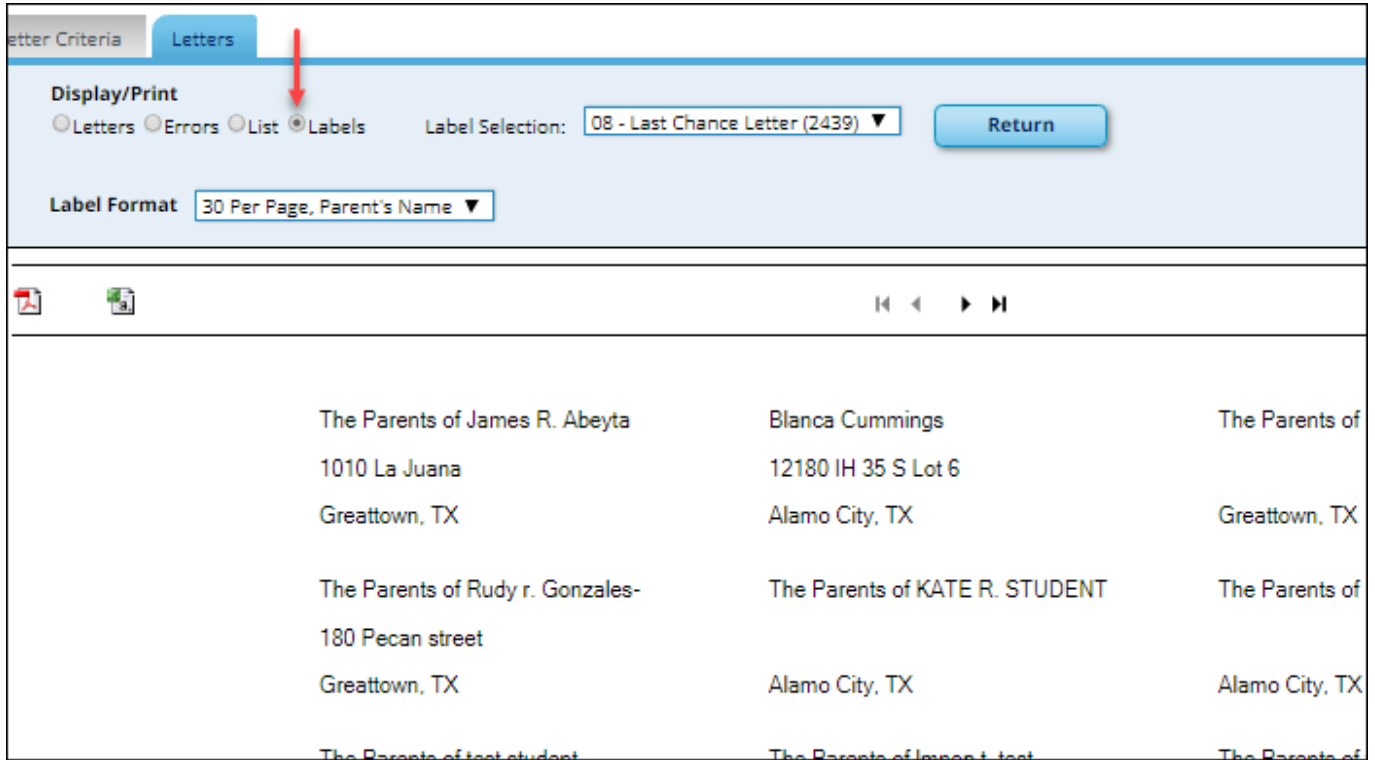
etter Criteria | Letters

Display/Print
Letters Errors List Labels

Label Selection: 08 - Last Chance Letter (2439)

Return

Label Format 30 Per Page, Parent's Name

The Parents of James R. Abeyta
1010 La Juana
Greattown, TX

The Parents of Rudy r. Gonzales-
180 Pecan street
Greattown, TX

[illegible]

Blanca Cummings
12180 IH 35 S Lot 6
Alamo City, TX

The Parents of KATE R. STUDENT

Alamo City, TX

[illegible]

The Parents of
Greattown, TX

The Parents of
Alamo City, TX

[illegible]